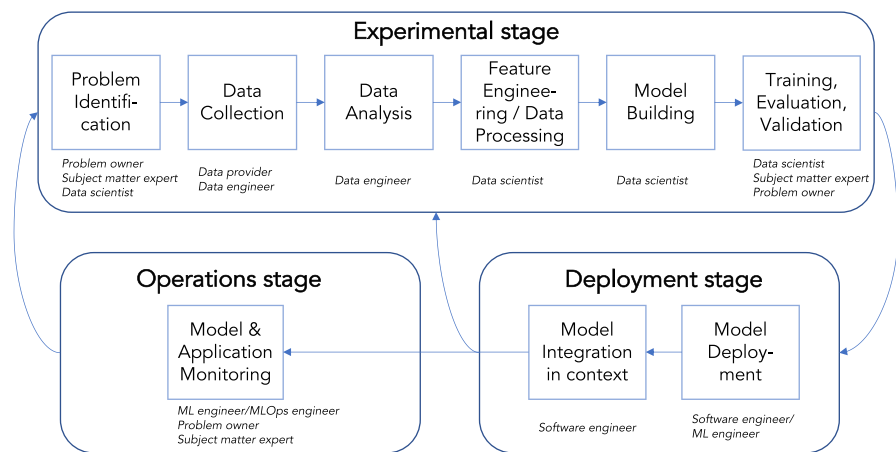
Experimental stage

Problem Identification

Problem owner
Subject matter expert
Data scientist

Data Collection

Data provider
Data engineer

Data Analysis

Data engineer

Feature Engineering / Data Processing

Data scientist

Model Building

Data scientist

Training, Evaluation, Validation

Data scientist
Subject matter expert
Problem owner

Operations stage

Model & Application Monitoring

ML engineer/MLOps engineer
Problem owner
Subject matter expert

Deployment stage

Model Integration in context

Software engineer

Model Deployment

Software engineer/
ML engineer